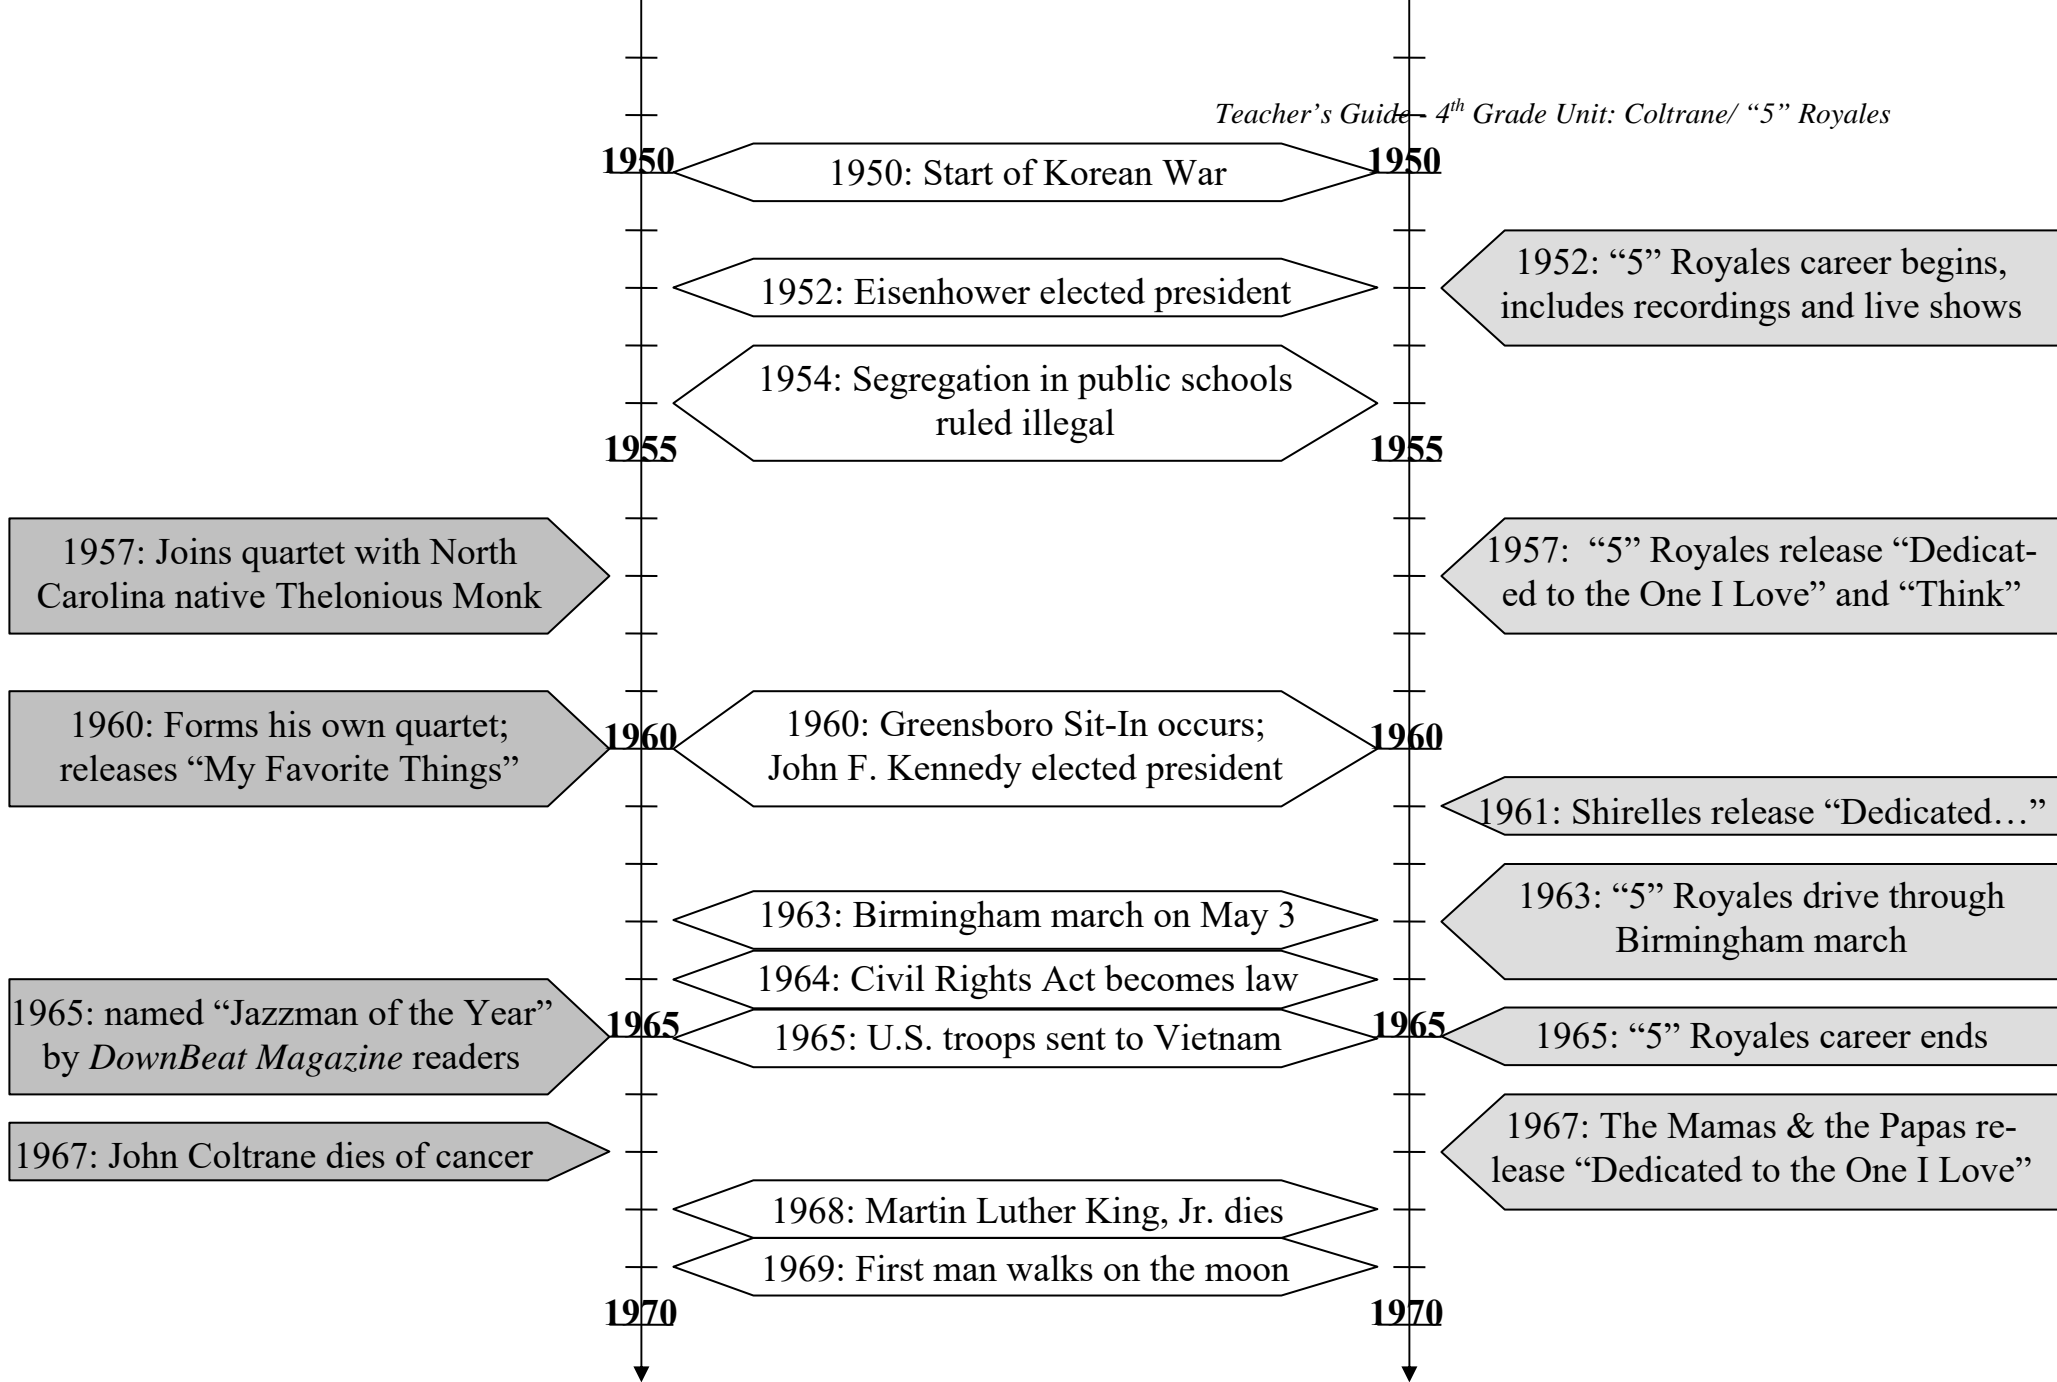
Teacher's Guide - $4^{th}$ Grade Unit: Coltrane/ "5" Royales

1950

1950: Start of Korean War

1950

1952: Eisenhower elected president

1952: "5" Royales career begins, includes recordings and live shows

1954: Segregation in public schools ruled illegal

1955

1955

1957: Joins quartet with North Carolina native Thelonious Monk

1957: "5" Royales release "Dedicated to the One I Love" and "Think"

1960: Forms his own quartet; releases "My Favorite Things"

1960

1960: Greensboro Sit-In occurs; John F. Kennedy elected president

1960

1961: Shirelles release "Dedicated…"

1963: Birmingham march on May 3

1963: "5" Royales drive through Birmingham march

1964: Civil Rights Act becomes law

1965: named "Jazzman of the Year" by DownBeat Magazine readers

1965

1965: U.S. troops sent to Vietnam

1965

1965: "5" Royales career ends

1967: John Coltrane dies of cancer

1967: The Mamas & the Papas release "Dedicated to the One I Love"

1968: Martin Luther King, Jr. dies

1969: First man walks on the moon

1970

1970